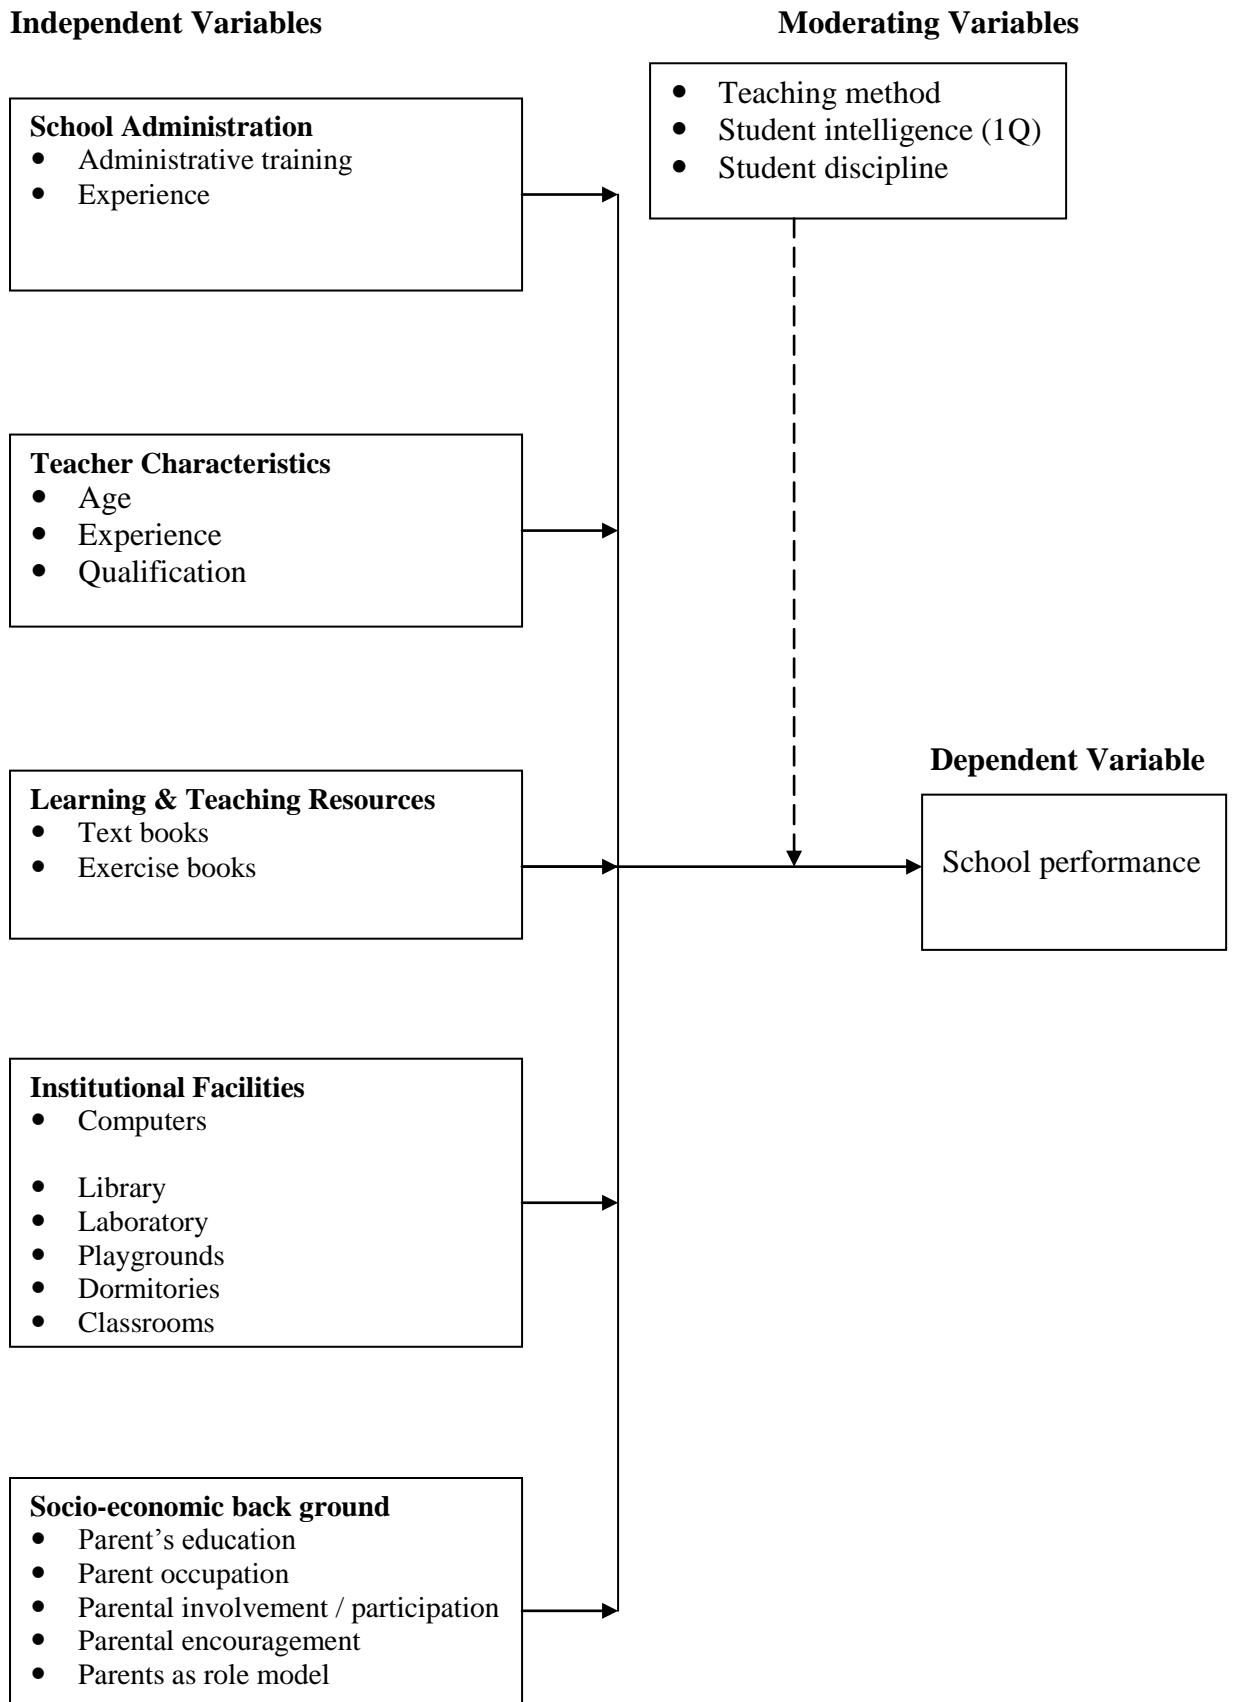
Independent Variables

Moderating Variables

- Teaching method
- Student intelligence (1Q)
- Student discipline

School Administration
- Administrative training
- Experience

Teacher Characteristics
- Age
- Experience
- Qualification

Dependent Variable

Learning & Teaching Resources
- Text books
- Exercise books

School performance

Institutional Facilities
- Computers
- Library
- Laboratory
- Playgrounds
- Dormitories
- Classrooms

Socio-economic back ground
- Parent's education
- Parent occupation
- Parental involvement / participation
- Parental encouragement
- Parents as role model